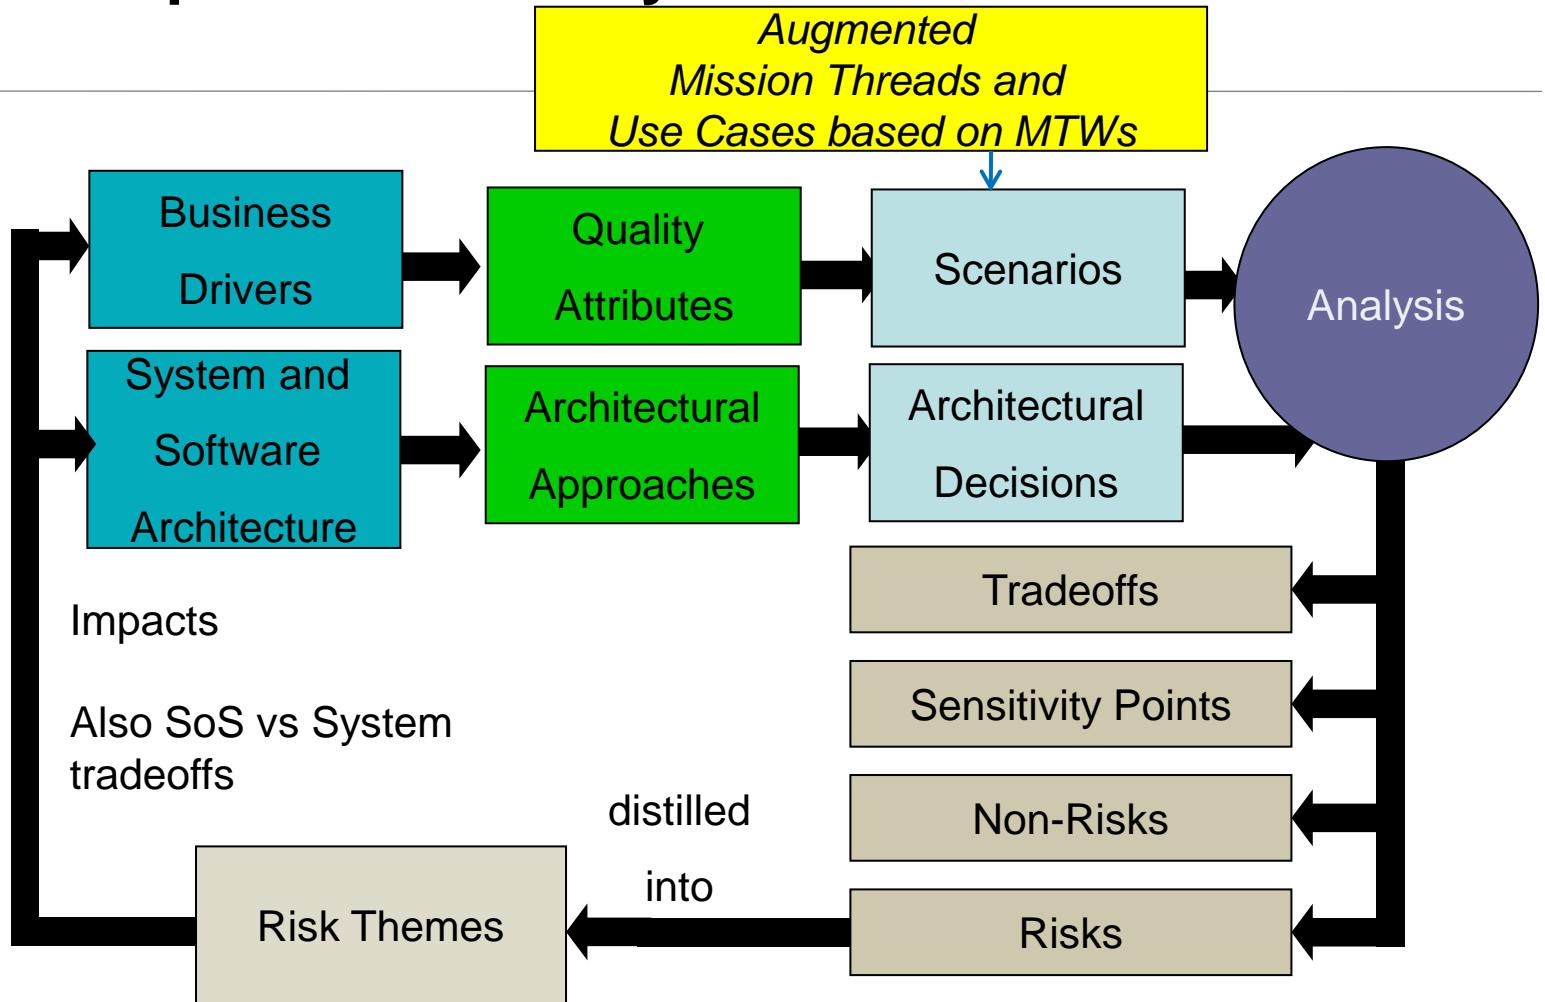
Augmented Mission Threads and Use Cases based on MTWs

Business Drivers

Quality Attributes

Scenarios

Analysis

System and Software Architecture

Architectural Approaches

Architectural Decisions

Tradeoffs

Sensitivity Points

Non-Risks

Risks

Impacts

Also SoS vs System tradeoffs

distilled

into

Risk Themes